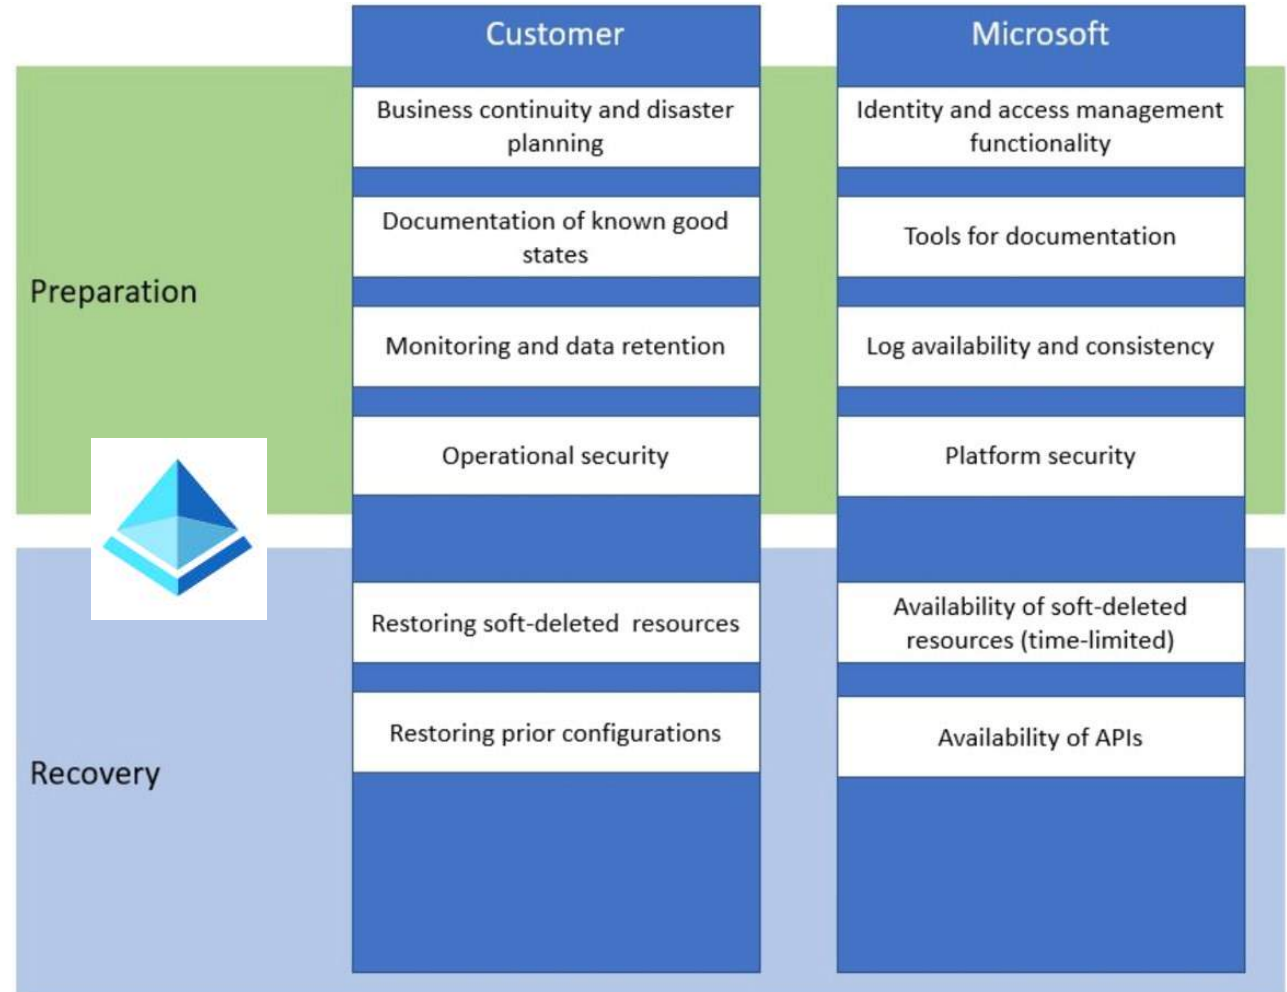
| | Customer | Microsoft |
|---|---|---|
| Preparation | Business continuity and disaster planning | Identity and access management functionality |
| | Documentation of known good states | Tools for documentation |
| | Monitoring and data retention | Log availability and consistency |
| | Operational security | Platform security |
| Recovery | Restoring soft-deleted  resources | Availability of soft-deleted resources (time-limited) |
| | Restoring prior configurations | Availability of APIs |